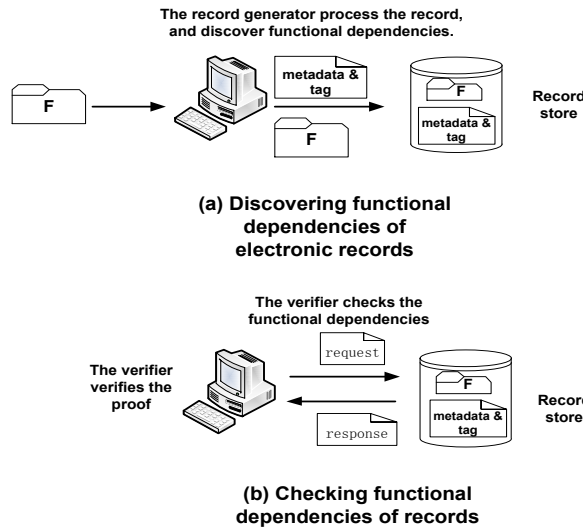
The record generator process the record, and discover functional dependencies.

F

metadata & tag

F

F

metadata & tag

Record store

(a) Discovering functional dependencies of electronic records

The verifier checks the functional dependencies

The verifier verifies the proof

request

response

F

metadata & tag

Record store

(b) Checking functional dependencies of records